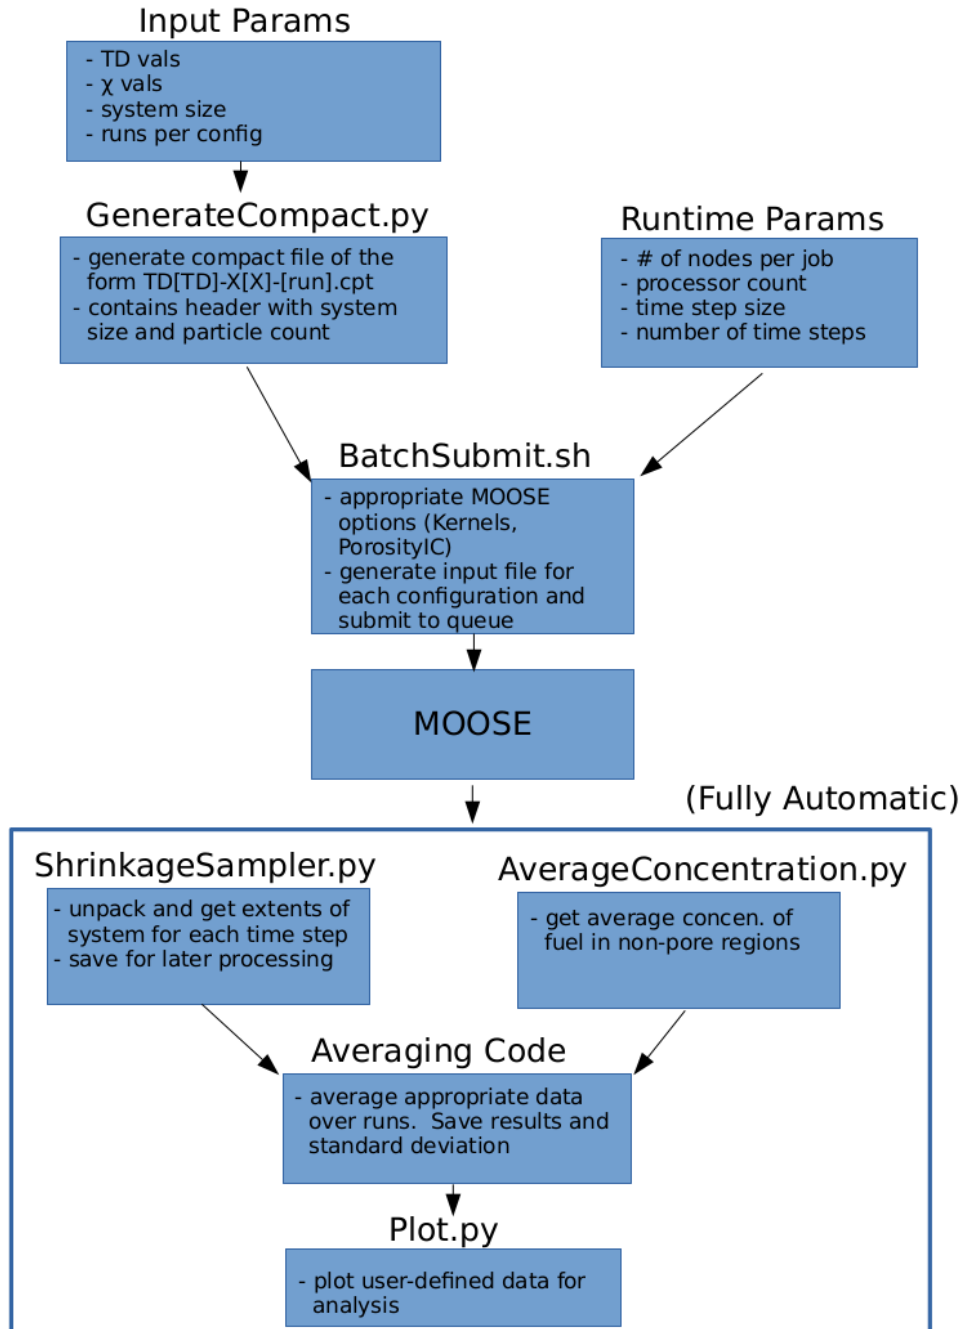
Input Params
- TD vals
- $\chi$ vals
- system size
- runs per config

GenerateCompact.py
- generate compact file of the form TD[TD]-X[X]-[run].cpt
- contains header with system size and particle count

Runtime Params
- # of nodes per job
- processor count
- time step size
- number of time steps

BatchSubmit.sh
- appropriate MOOSE options (Kernels, PorosityIC)
- generate input file for each configuration and submit to queue

MOOSE

(Fully Automatic)

ShrinkageSampler.py
- unpack and get extents of system for each time step
- save for later processing

AverageConcentration.py
- get average concen. of fuel in non-pore regions

Averaging Code
- average appropriate data over runs. Save results and standard deviation

Plot.py
- plot user-defined data for analysis